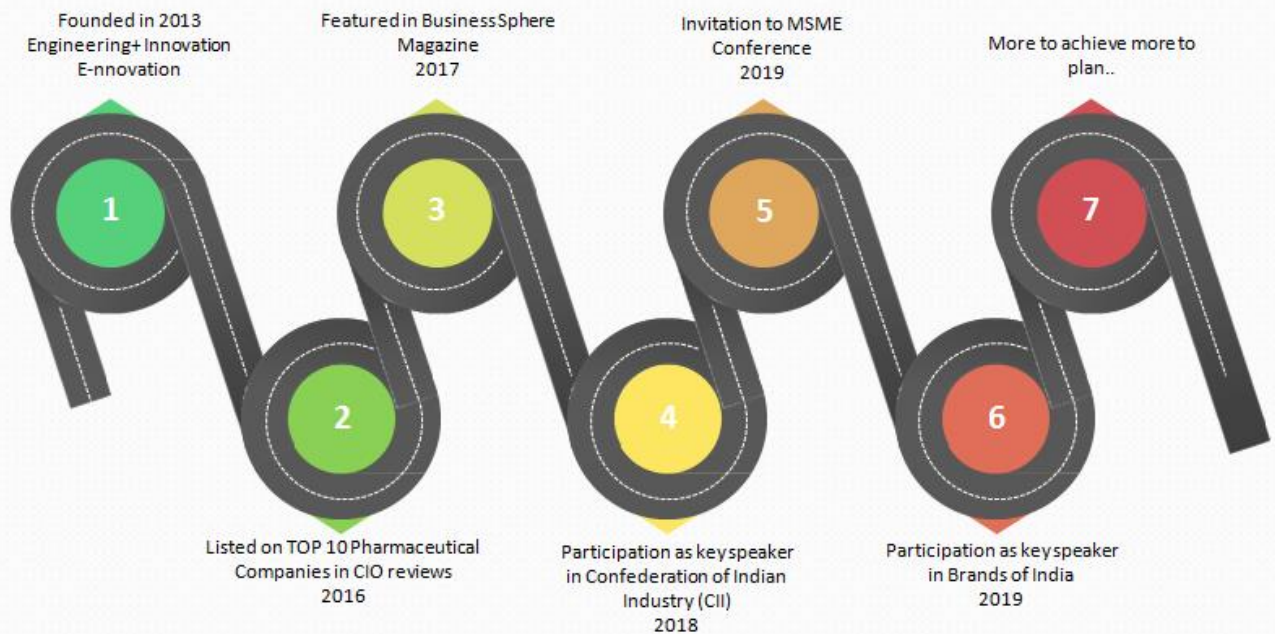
Founded in 2013
Engineering+ Innovation
E-nnovation

Featured in BusinessSphere
Magazine
2017

Invitation to MSME
Conference
2019

More to achieve more to
plan..

1

3

5

7

2

4

6

Listed on TOP 10 Pharmaceutical
Companies in CIO reviews
2016

Participation as key speaker
in Confederation of Indian
Industry (CII)
2018

Participation as key speaker
in Brands of India
2019